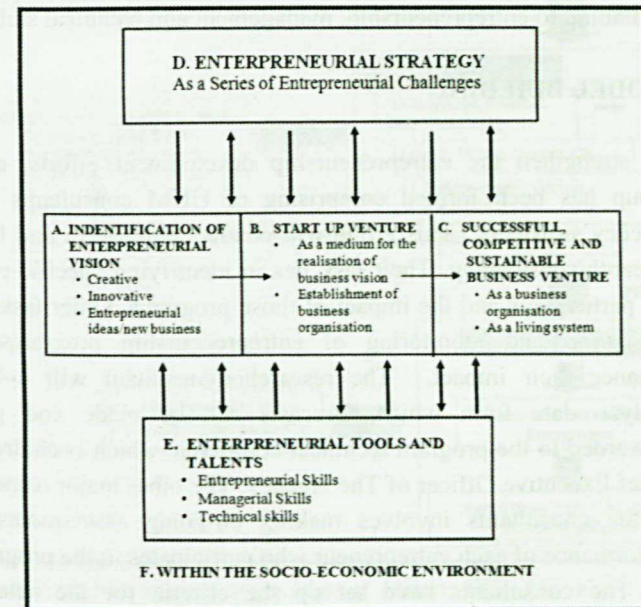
D. ENTERPRENEURIAL STRATEGY
As a Series of Entrepreneurial Challenges

A. INDENTIFICATION OF ENTERPRENEURIAL VISION
• Creative
• Innovative
• Entrepreneurial ideas/new business

B. START UP VENTURE
• As a medium for the realisation of business vision
• Establishment of business organisation

C. SUCCESSFULL, COMPETITIVE AND SUSTAINABLE BUSINESS VENTURE
• As a business organisation
• As a living system

E. ENTREPRENEURIAL TOOLS AND TALENTS
• Entrepreneurial Skills
• Managerial Skills
• Technical skills

F. WITHIN THE SOCIO-ECONOMIC ENVIRONMENT